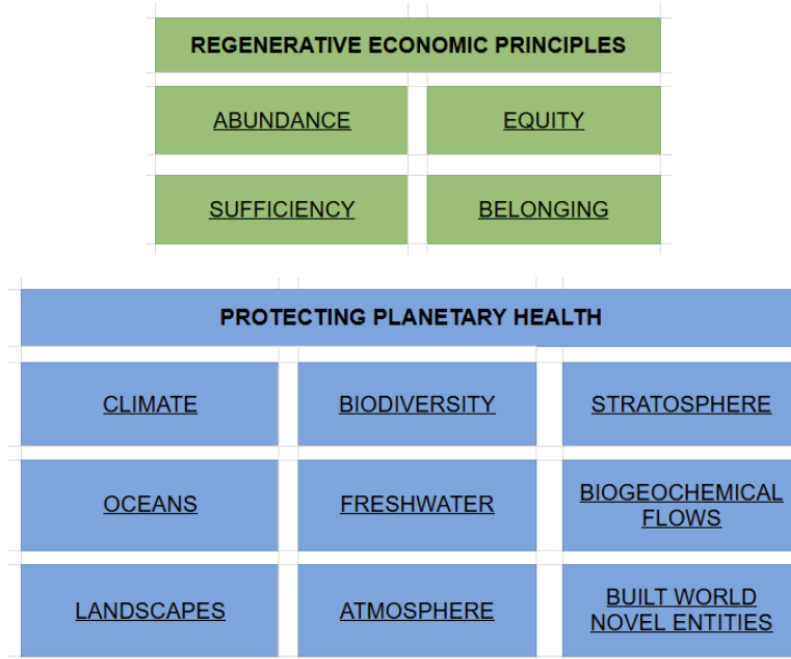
| REGENERATIVE ECONOMIC PRINCIPLES | |
|---|---|
| ABUNDANCE | EQUITY |
| SUFFICIENCY | BELONGING |

| PROTECTING PLANETARY HEALTH | | |
|---|---|---|
| CLIMATE | BIODIVERSITY | STRATOSPHERE |
| OCEANS | FRESHWATER | BIOGEOCHEMICAL FLOWS |
| LANDSCAPES | ATMOSPHERE | BUILT WORLD NOVEL ENTITIES |